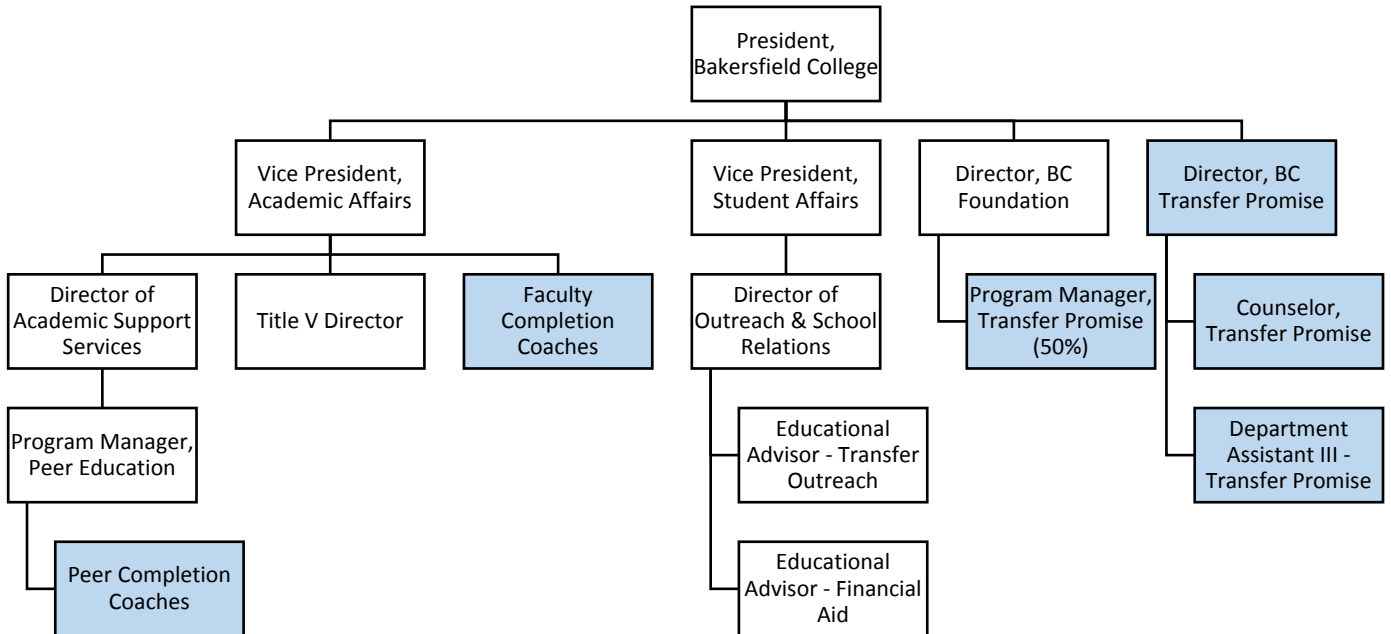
President, Bakersfield College

Vice President, Academic Affairs

Vice President, Student Affairs

Director, BC Foundation

Director, BC Transfer Promise

Director of Academic Support Services

Title V Director

Faculty Completion Coaches

Director of Outreach & School Relations

Program Manager, Transfer Promise (50%)

Counselor, Transfer Promise

Program Manager, Peer Education

Educational Advisor - Transfer Outreach

Department Assistant III - Transfer Promise

Peer Completion Coaches

Educational Advisor - Financial Aid